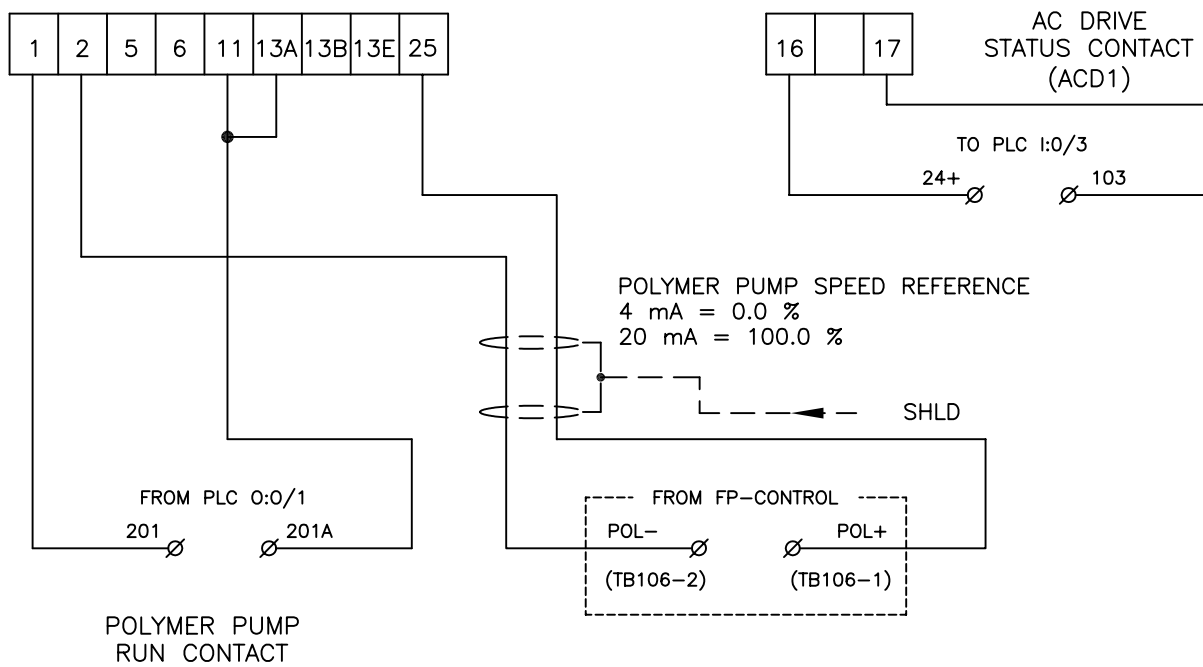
| 1 | 2 | 5 | 6 | 11 | 13A | 13B | 13E | 25 |
|---|---|---|---|---|---|---|---|---|

| 16 | | 17 |
|---|---|---|

AC DRIVE
STATUS CONTACT
(ACD1)

TO PLC I:0/3

24+ Ø

Ø 103

POLYMER PUMP SPEED REFERENCE
4 mA = 0.0 %
20 mA = 100.0 %

SHLD

FROM PLC O:0/1

201 Ø

Ø 201A

FROM FP-CONTROL

POL- Ø

Ø POL+

(TB106-2)

(TB106-1)

POLYMER PUMP
RUN CONTACT